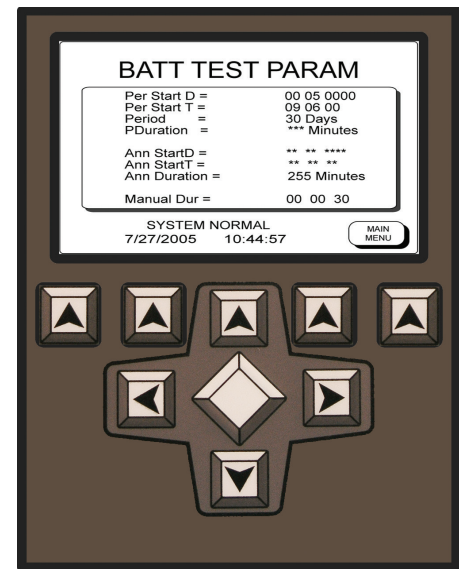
BATT TEST PARAM

| | |
|---|---|
| Per Start D = | 00 05 0000 |
| Per Start T = | 09 06 00 |
| Period = | 30 Days |
| PDuration = | *** Minutes |
| Ann StartD = | ** ** **** |
| Ann StartT = | ** ** ** |
| Ann Duration = | 255 Minutes |
| Manual Dur = | 00 00 30 |

SYSTEM NORMAL
7/27/2005 10:44:57

MAIN MENU